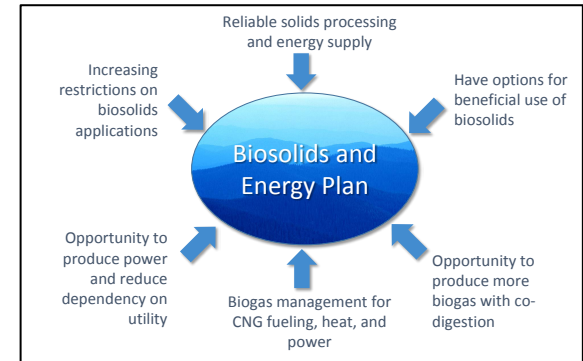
Reliable solids processing and energy supply

Increasing restrictions on biosolids applications

Have options for beneficial use of biosolids

Biosolids and Energy Plan

Opportunity to produce power and reduce dependency on utility

Opportunity to produce more biogas with co-digestion

Biogas management for CNG fueling, heat, and power